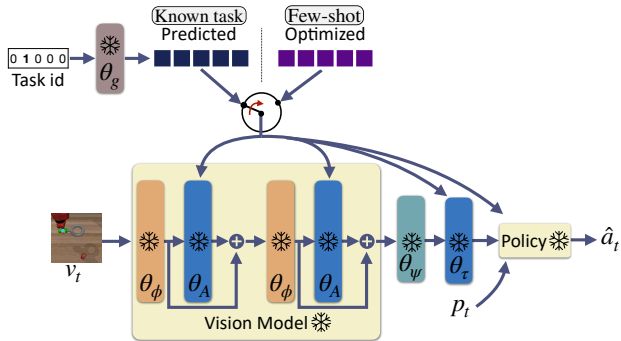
Known task
Predicted

Few-shot
Optimized

0 1 0 0 0
Task id

$\theta_g$

$v_t$

$\theta_\phi$

$\theta_A$

$\theta_\phi$

$\theta_A$

$\theta_\psi$

$\theta_\tau$

Policy

$\hat{a}_t$

$p_t$

Vision Model